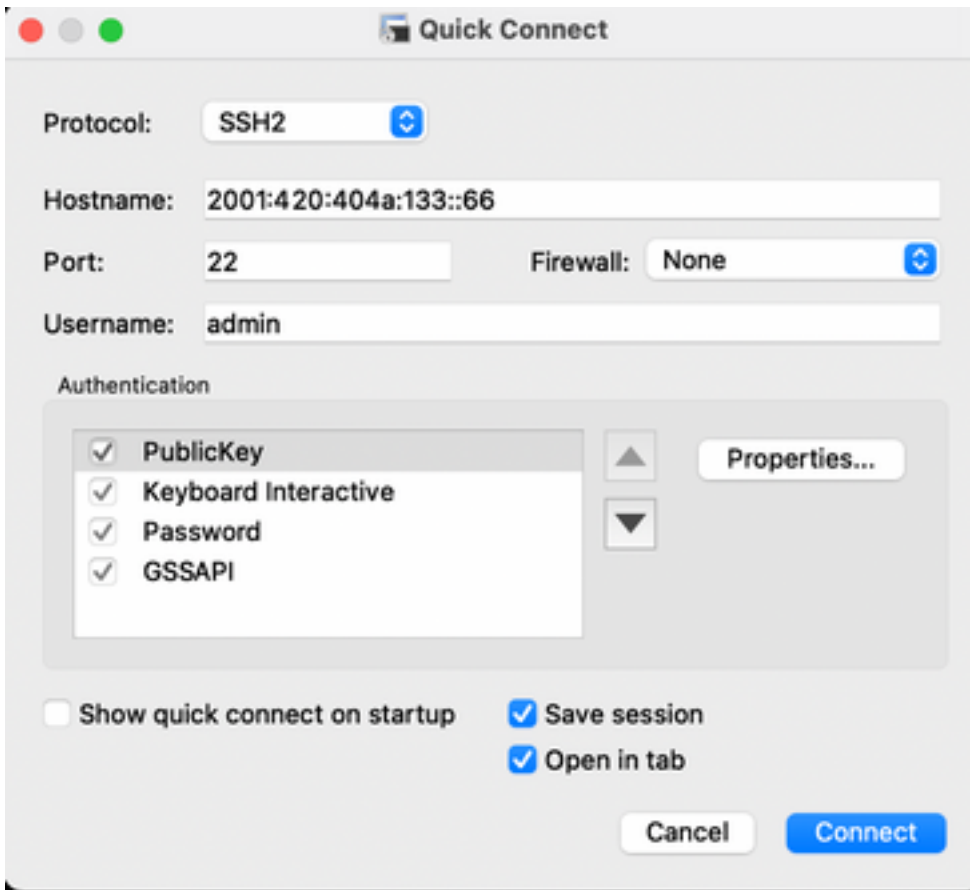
Quick Connect

Protocol: SSH2

Hostname: 2001:420:404a:133::66

Port: 22

Firewall: None

Username: admin

Authentication

PublicKey
Keyboard Interactive
Password
GSSAPI

Properties...

Show quick connect on startup

Save session

Open in tab

Cancel

Connect